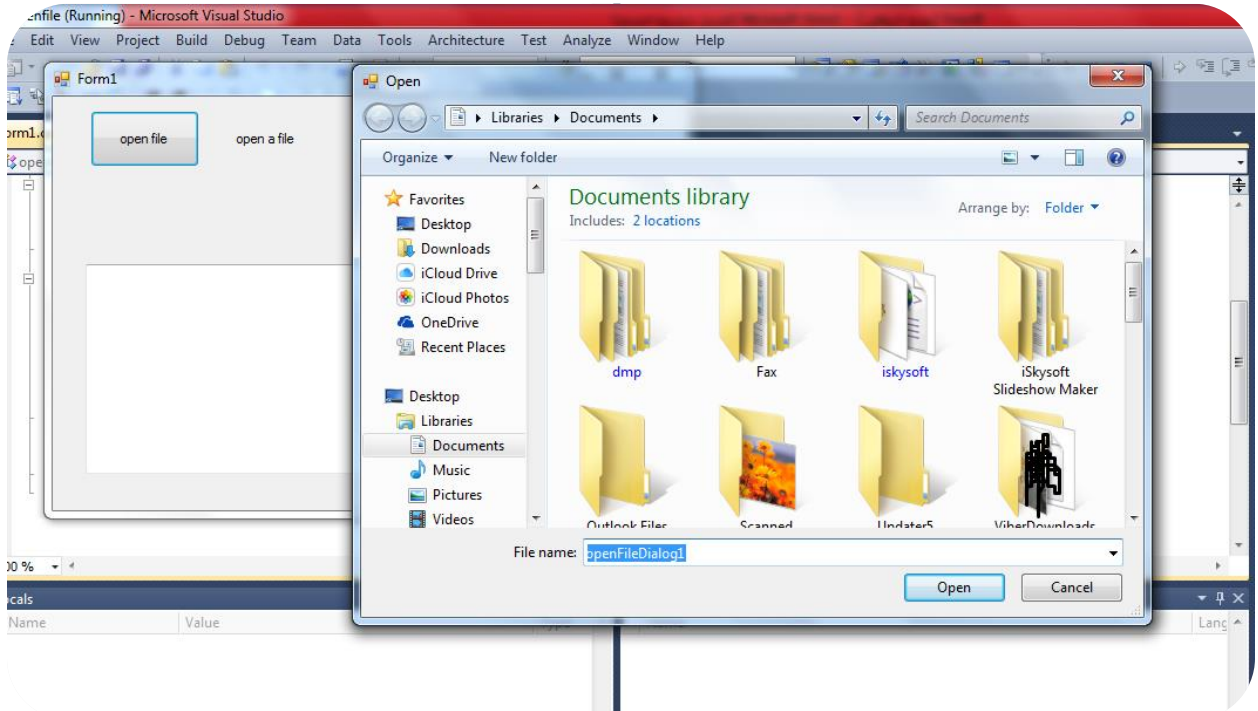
enfile (Running) - Microsoft Visual Studio

Edit View Project Build Debug Team Data Tools Architecture Test Analyze Window Help

Form1

open file

open a file

orm1.c

ope

Open

Libraries ▸ Documents ▸

Search Documents

Organize ▾ New folder

Favorites
Desktop
Downloads
iCloud Drive
iCloud Photos
OneDrive
Recent Places

Desktop
Libraries
Documents
Music
Pictures
Videos

Documents library
Includes: 2 locations

Arrange by: Folder ▾

dmp
Fax
iskysoft
iSkysoft Slideshow Maker
Outlook Files
Scanned
Updater5
ViberDownloads

File name: openFileDialog1

Open
Cancel

00 %

cals

Name
Value

Lang